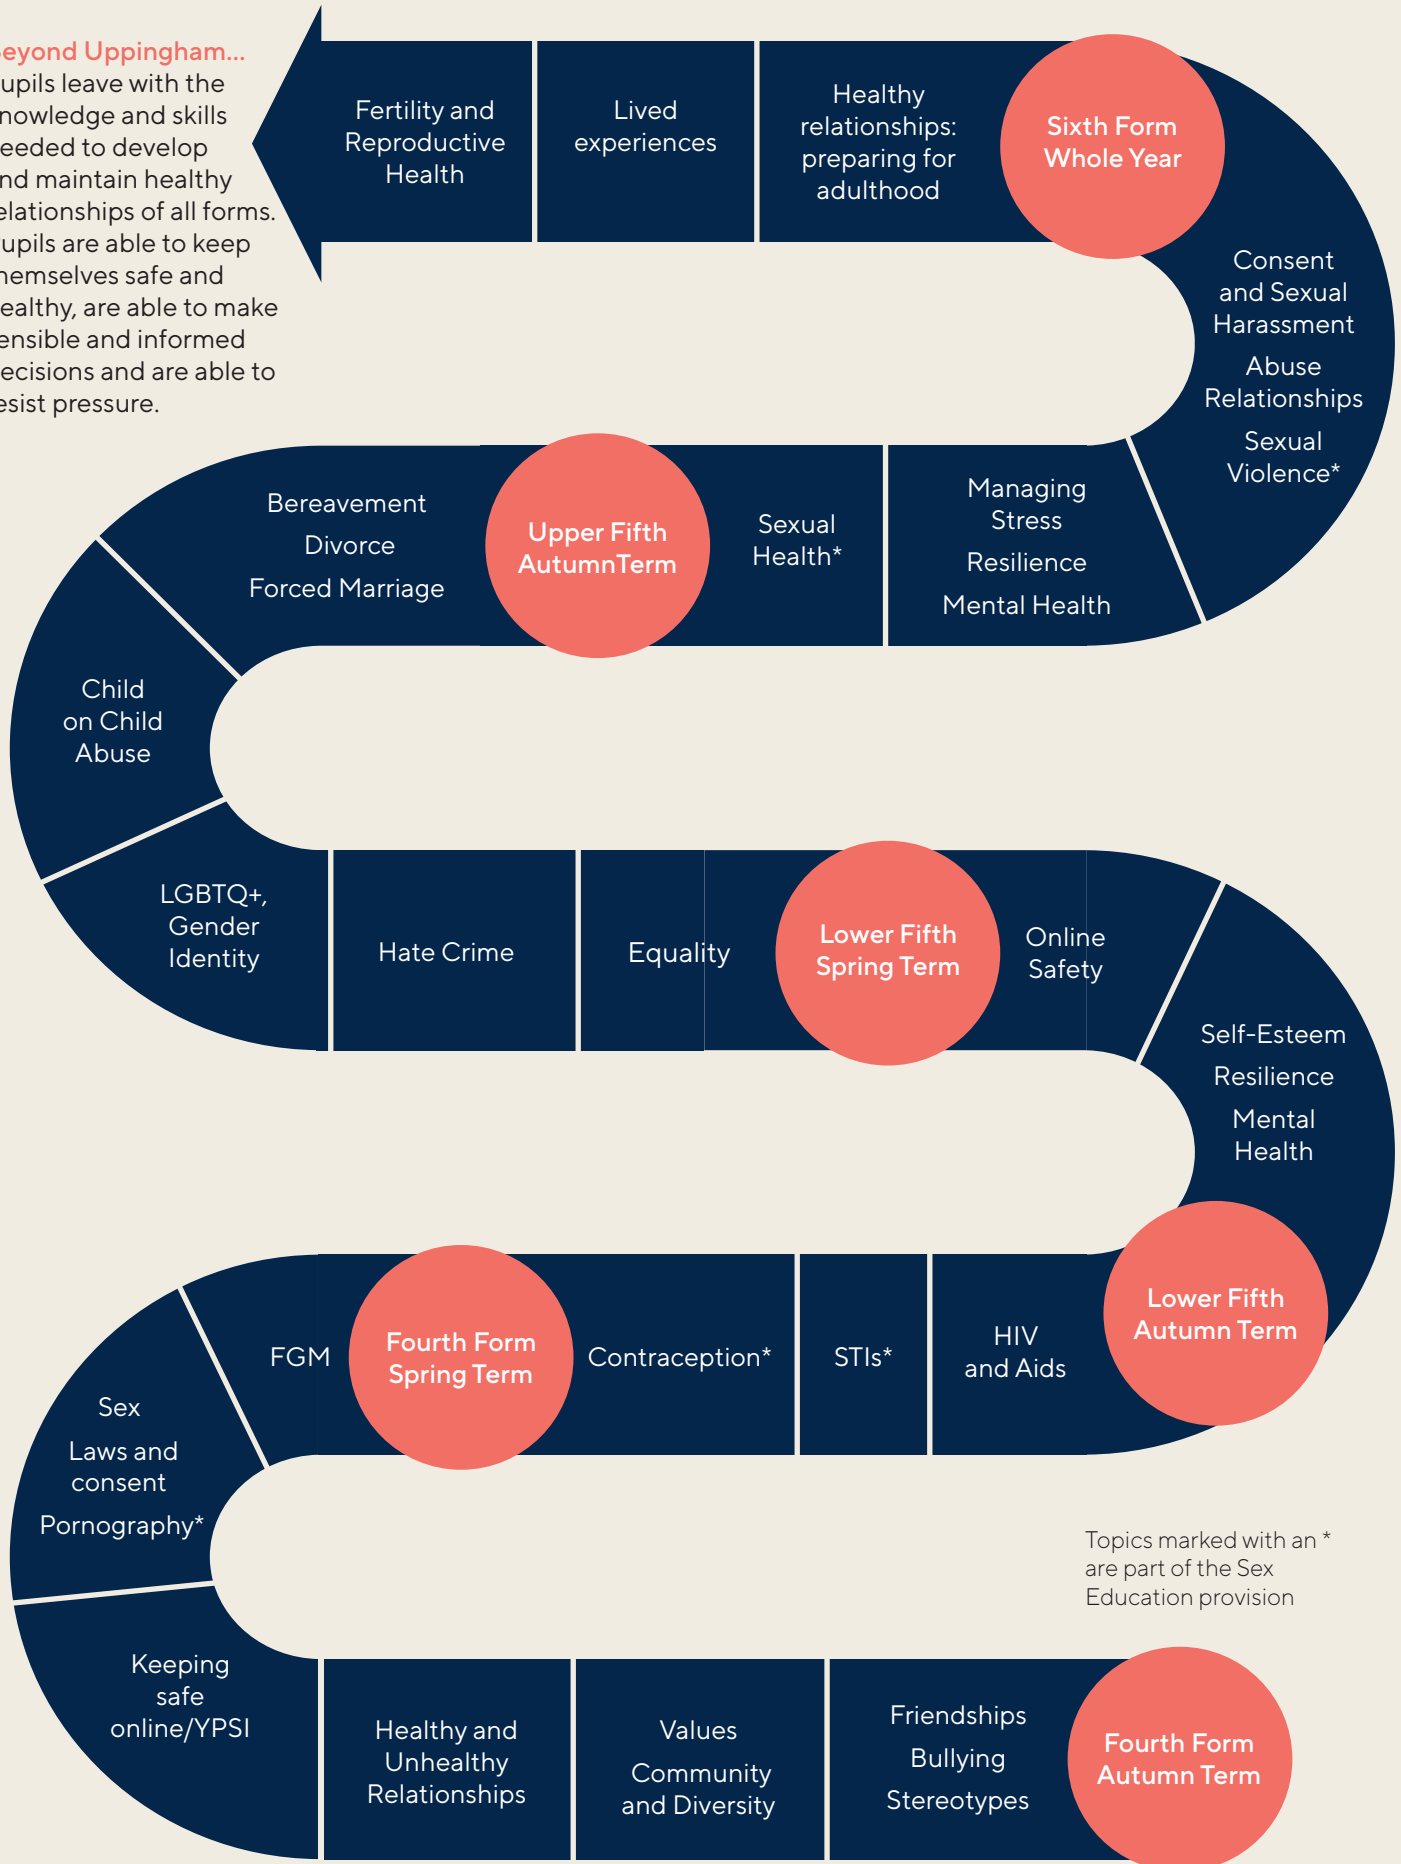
eyond Uppingham...
upils leave with the nowledge and skills eeded to develop nd maintain healthy elationships of all forms. upils are able to keep hemselves safe and ealthy, are able to make ensible and informed ecisions and are able to esist pressure.

Fertility and Reproductive Health

Lived experiences

Healthy relationships: preparing for adulthood

Sixth Form Whole Year

Consent and Sexual Harassment

Abuse Relationships

Sexual Violence*

Managing Stress

Resilience

Mental Health

Sexual Health*

Upper Fifth AutumnTerm

Bereavement

Divorce

Forced Marriage

Child on Child Abuse

LGBTQ+, Gender Identity

Hate Crime

Equality

Lower Fifth Spring Term

Online Safety

Self-Esteem

Resilience

Mental Health

Lower Fifth Autumn Term

HIV and Aids

STIs*

Contraception*

Fourth Form Spring Term

FGM

Sex

Laws and consent

Pornography*

Topics marked with an * are part of the Sex Education provision

Keeping safe online/YPSI

Healthy and Unhealthy Relationships

Values

Community and Diversity

Friendships

Bullying

Stereotypes

Fourth Form Autumn Term